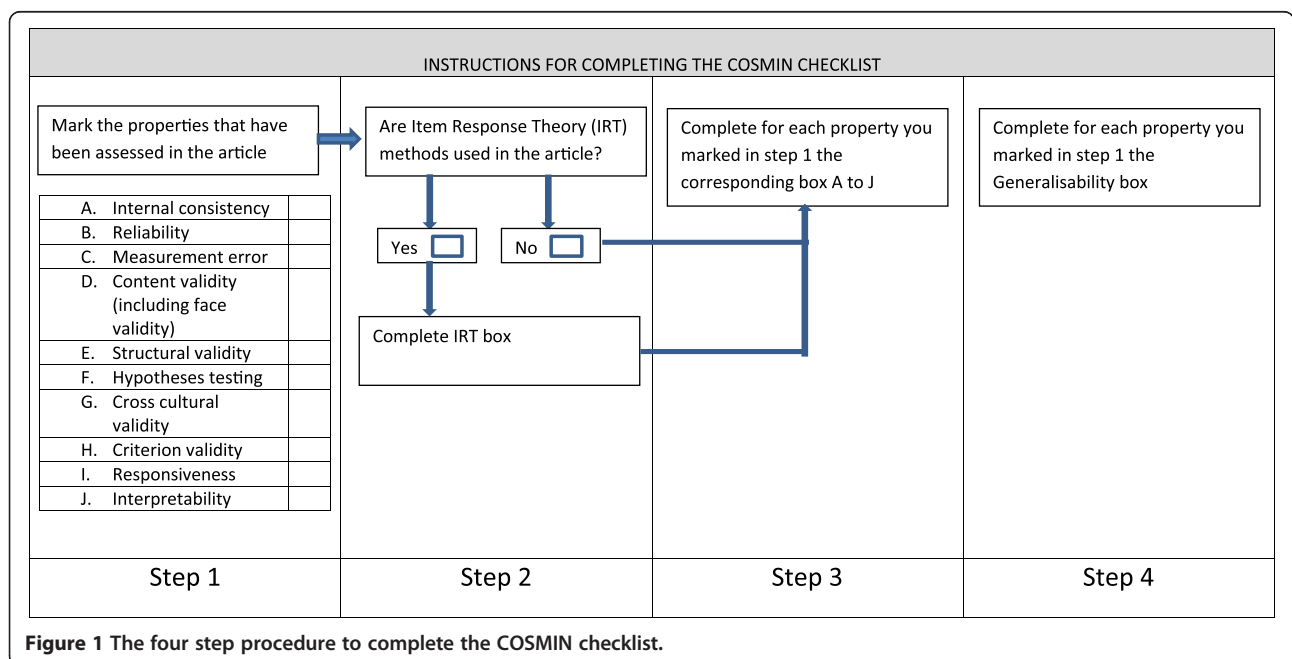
INSTRUCTIONS FOR COMPLETING THE COSMIN CHECKLIST

Mark the properties that have been assessed in the article

| | |
|---|---|
| A. Internal consistency | |
| B. Reliability | |
| C. Measurement error | |
| D. Content validity (including face validity) | |
| E. Structural validity | |
| F. Hypotheses testing | |
| G. Cross cultural validity | |
| H. Criterion validity | |
| I. Responsiveness | |
| J. Interpretability | |

Are Item Response Theory (IRT) methods used in the article?

Yes

No

Complete IRT box

Complete for each property you marked in step 1 the corresponding box A to J

Complete for each property you marked in step 1 the Generalisability box

Step 1

Step 2

Step 3

Step 4

Figure 1 The four step procedure to complete the COSMIN checklist.